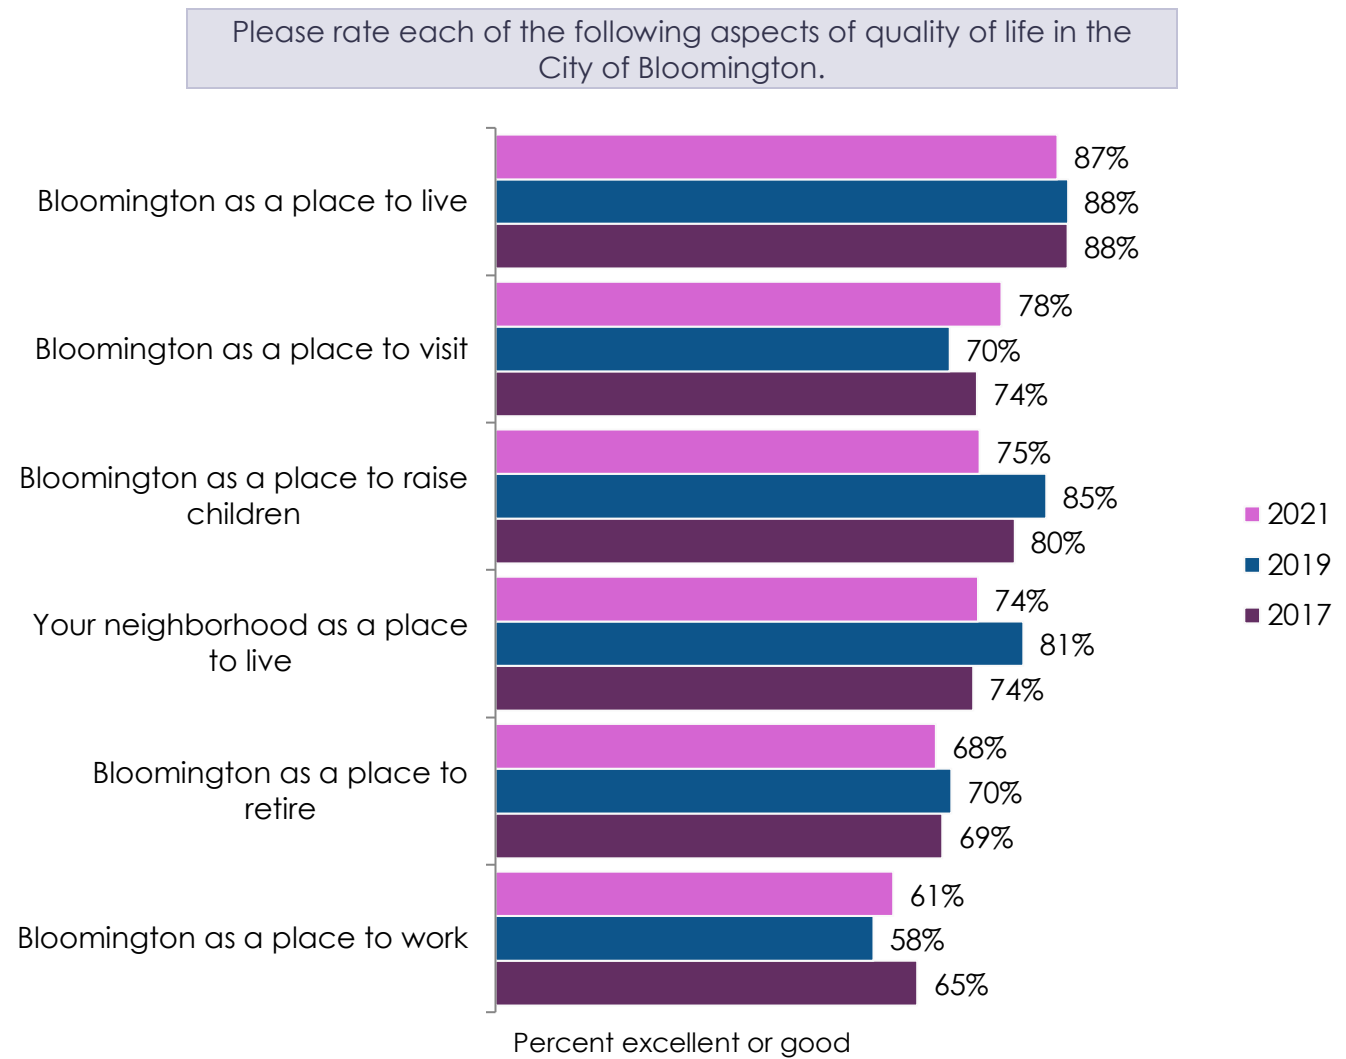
Please rate each of the following aspects of quality of life in the City of Bloomington.

| | 2021 | 2019 | 2017 |
|---|---|---|---|
| Bloomington as a place to live | 87% | 88% | 88% |
| Bloomington as a place to visit | 78% | 70% | 74% |
| Bloomington as a place to raise children | 75% | 85% | 80% |
| Your neighborhood as a place to live | 74% | 81% | 74% |
| Bloomington as a place to retire | 68% | 70% | 69% |
| Bloomington as a place to work | 61% | 58% | 65% |

2021
2019
2017

Percent excellent or good